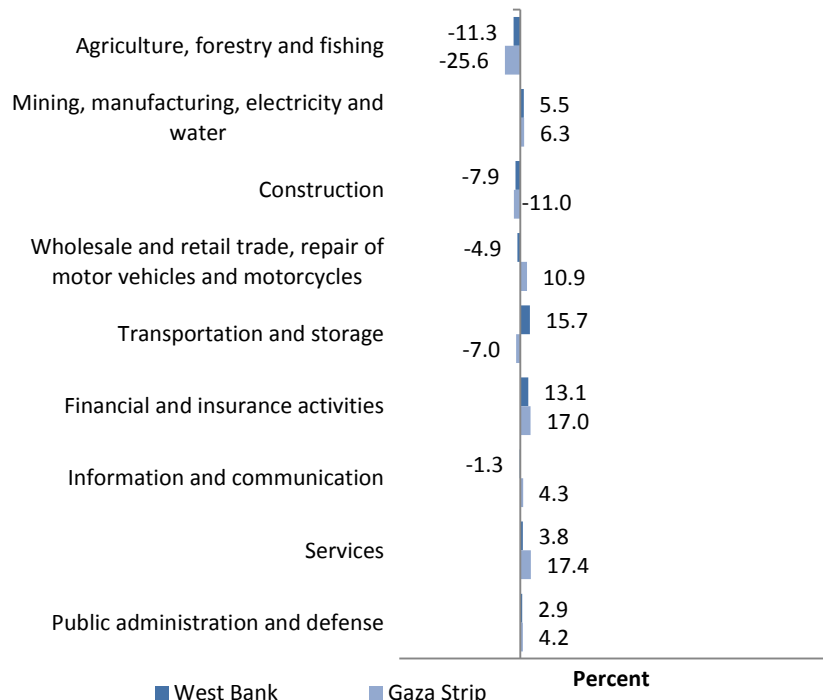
Agriculture, forestry and fishing
-11.3
-25.6

Mining, manufacturing, electricity and water
5.5
6.3

Construction
-7.9
-11.0

Wholesale and retail trade, repair of motor vehicles and motorcycles
-4.9
10.9

Transportation and storage
15.7
-7.0

Financial and insurance activities
13.1
17.0

Information and communication
-1.3
4.3

Services
3.8
17.4

Public administration and defense
2.9
4.2

Percent

West Bank
Gaza Strip